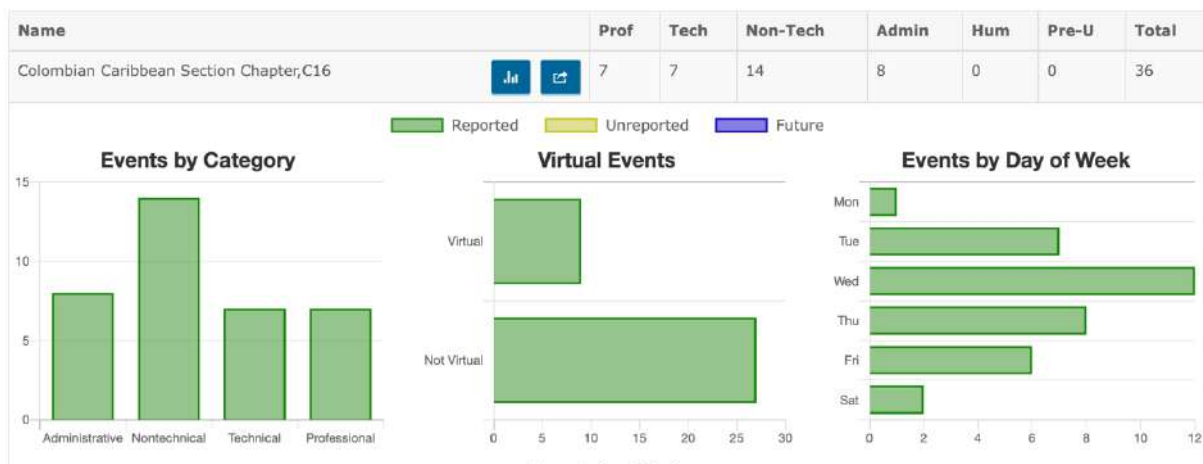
| Name | Prof | Tech | Non-Tech | Admin | Hum | Pre-U | Total |
|---|---|---|---|---|---|---|---|
| Colombian Caribbean Section Chapter,C16 | 7 | 7 | 14 | 8 | 0 | 0 | 36 |

Reported Unreported Future

Events by Category

15
10
5
0

Administrative Nontechnical Technical Professional

Virtual Events

Virtual
Not Virtual

0 5 10 15 20 25 30

Events by Day of Week

Mon
Tue
Wed
Thu
Fri
Sat

0 2 4 6 8 10 12